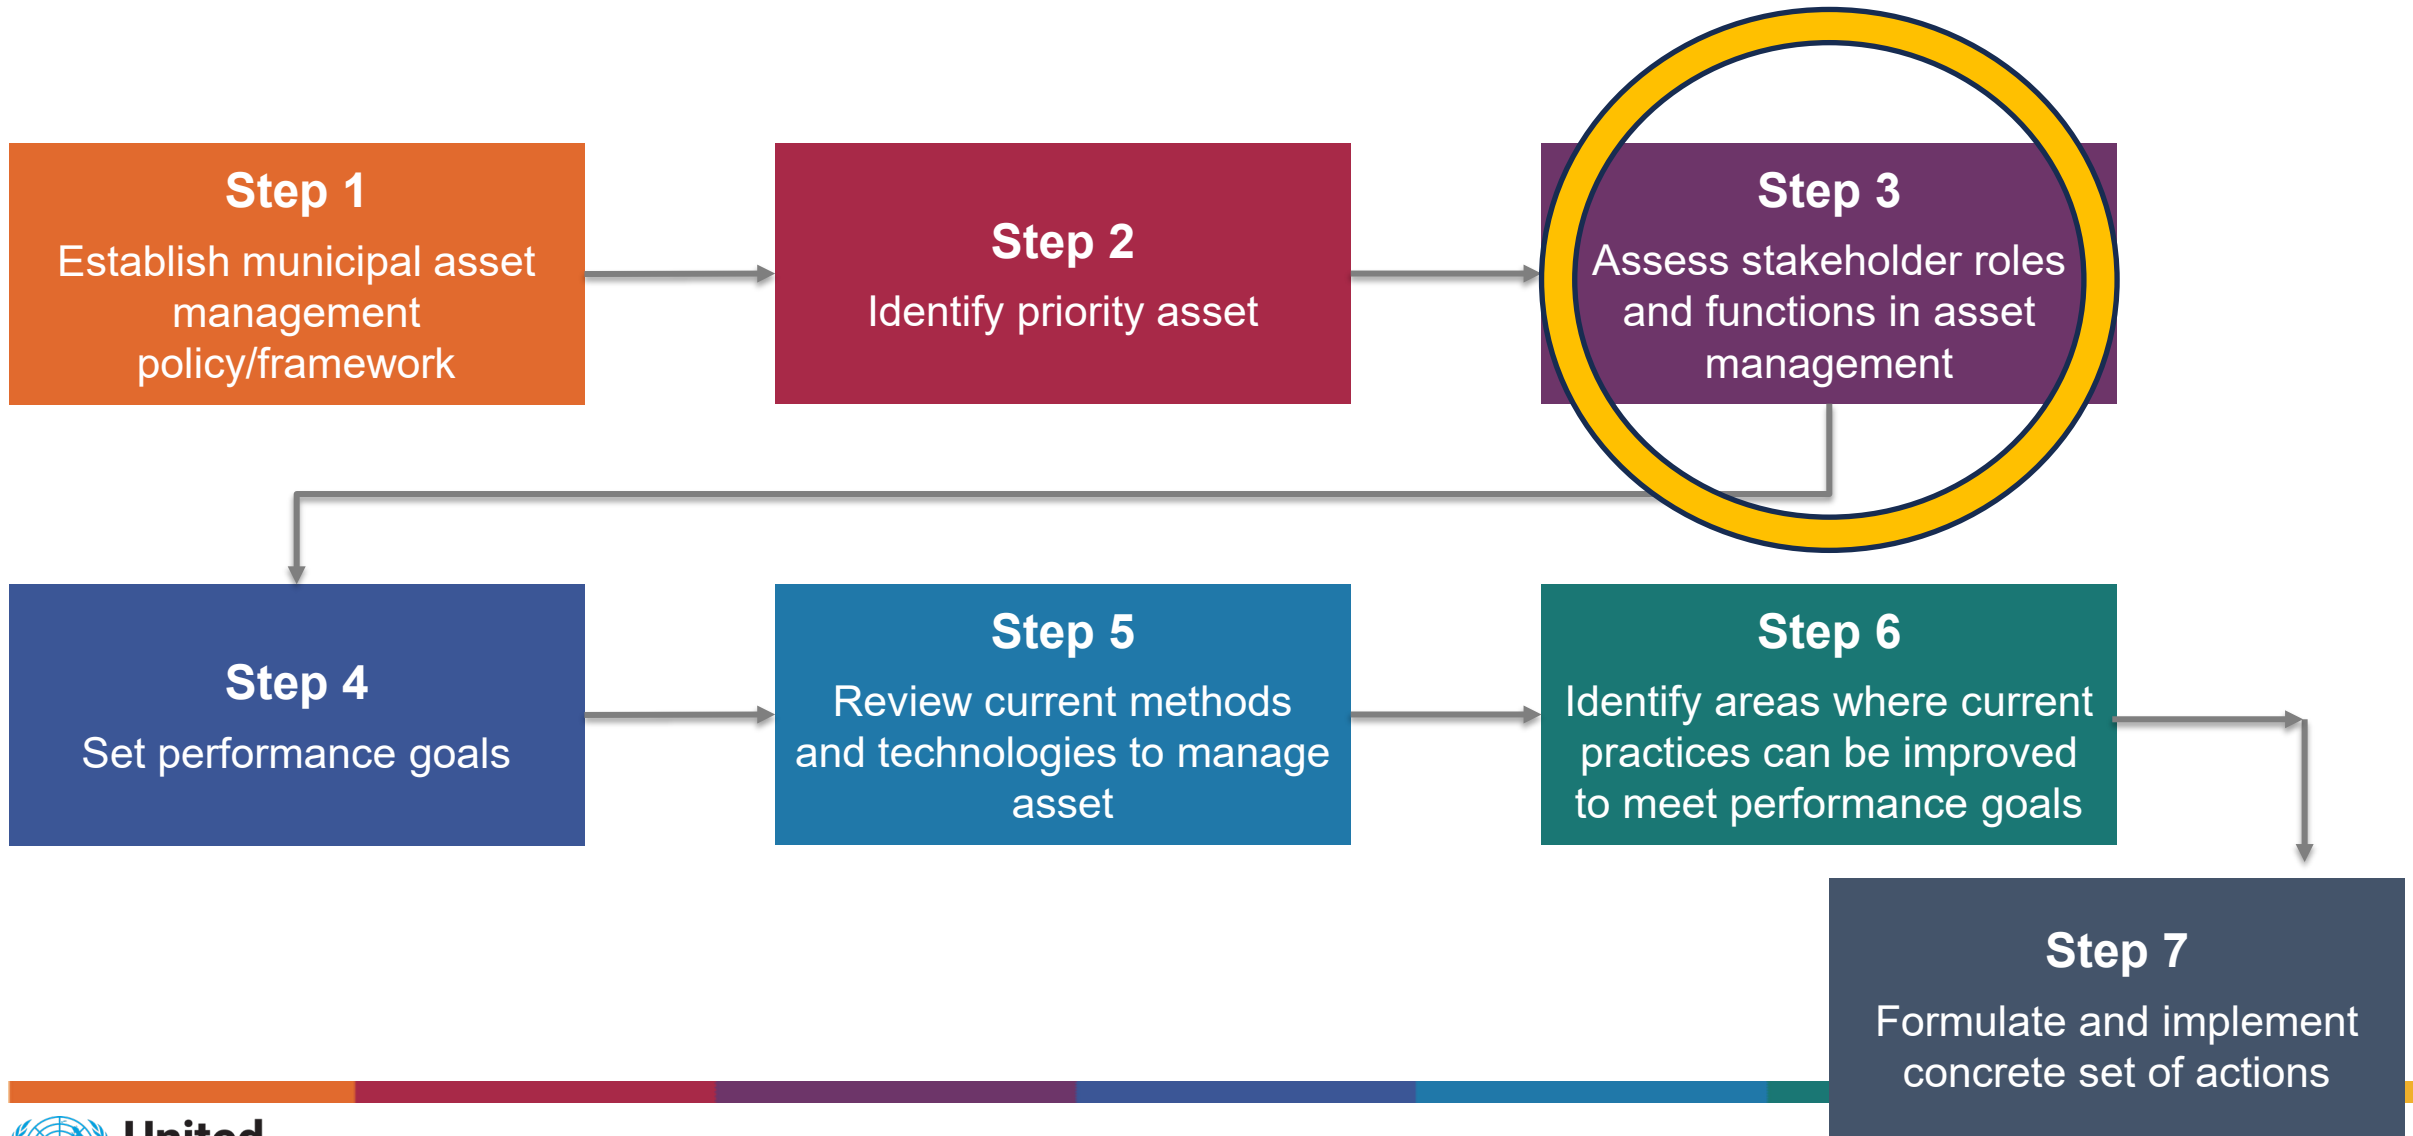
Step 1
Establish municipal asset management policy/framework

Step 2
Identify priority asset

Step 3
Assess stakeholder roles and functions in asset management

Step 4
Set performance goals

Step 5
Review current methods and technologies to manage asset

Step 6
Identify areas where current practices can be improved to meet performance goals

Step 7
Formulate and implement concrete set of actions

United